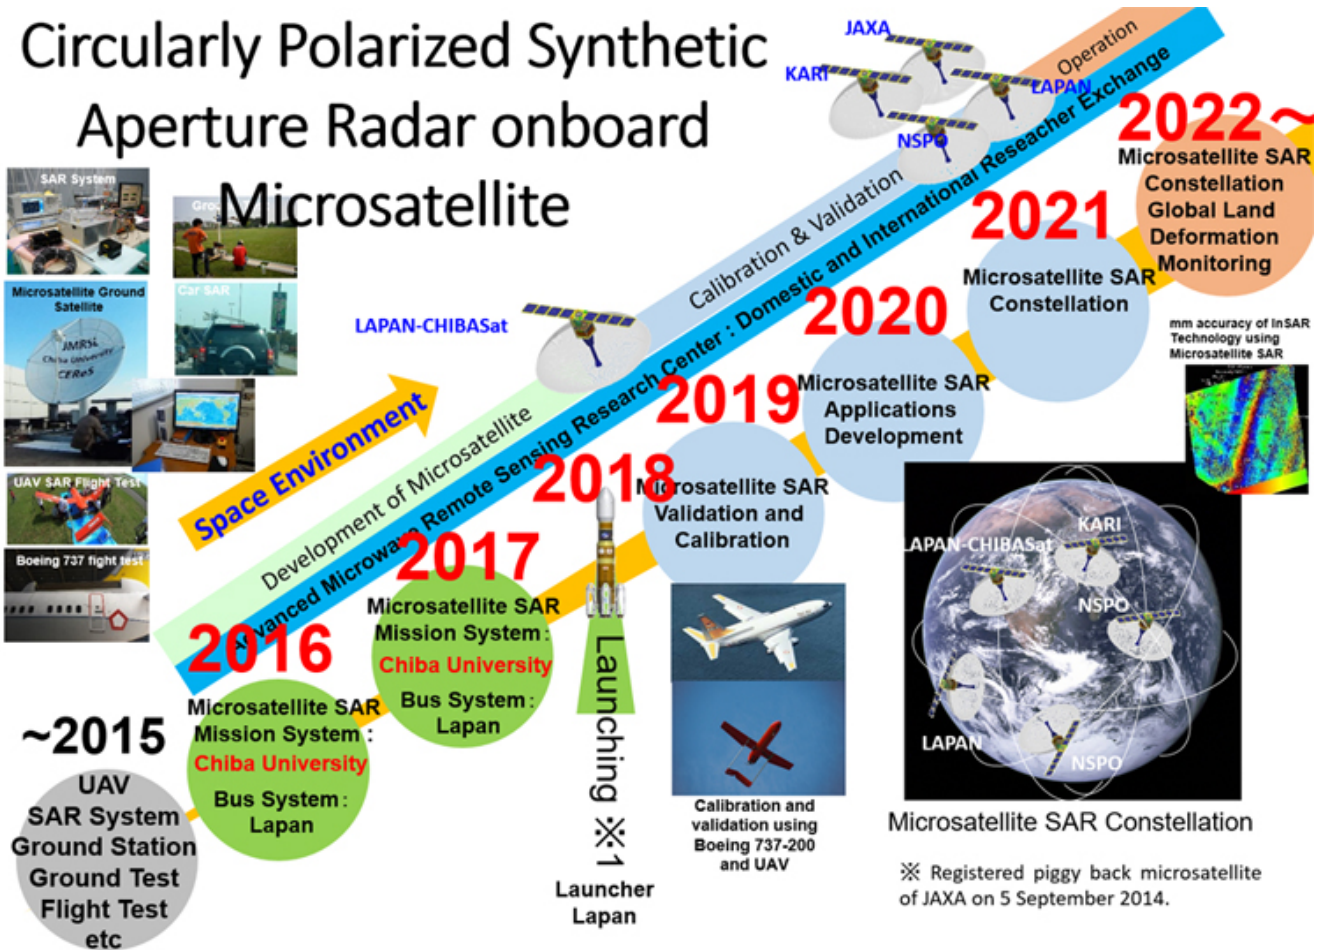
Circularly Polarized Synthetic Aperture Radar onboard Microsatellite

JAXA
KARI
LAPAN
NSPO
Operation
Calibration & Validation
Advanced Microwave Remote Sensing Research Center : Domestic and International Reseacher Exchange
Development of Microsatellite
Space Environment
LAPAN-CHIBASat

SAR System
Gro
Microsatellite Ground Satellite
JMRSL
Chiba University
CEReS
Car SAR
UAV SAR Flight Test
Boeing 737 fight test

2022~
Microsatellite SAR Constellation Global Land Deformation Monitoring

2021
Microsatellite SAR Constellation

mm accuracy of InSAR Technology using Microsatellite SAR

2020
Microsatellite SAR Applications Development

2019
Microsatellite SAR Validation and Calibration

2018

2017
Microsatellite SAR Mission System : Chiba University
Bus System : Lapan

2016
Microsatellite SAR Mission System : Chiba University
Bus System : Lapan

~2015
UAV
SAR System
Ground Station
Ground Test
Flight Test
etc

Launching ※1
Launcher
Lapan

Calibration and validation using Boeing 737-200 and UAV

LAPAN-CHIBASat
KARI
NSPO
LAPAN
NSPO

Microsatellite SAR Constellation

※ Registered piggy back microsatellite of JAXA on 5 September 2014.